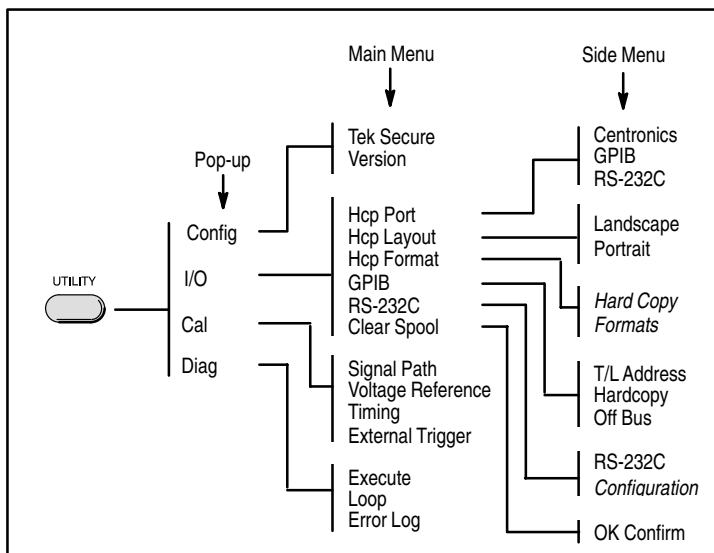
Main Menu

Side Menu

Pop-up

UTILITY

Config

I/O

Cal

Diag

Tek Secure
Version

Hcp Port
Hcp Layout
Hcp Format
GPIB
RS-232C
Clear Spool

Signal Path
Voltage Reference
Timing
External Trigger

Execute
Loop
Error Log

Centronics
GPIB
RS-232C

Landscape
Portrait

*Hard Copy Formats*

T/L Address
Hardcopy
Off Bus

RS-232C
*Configuration*

OK Confirm